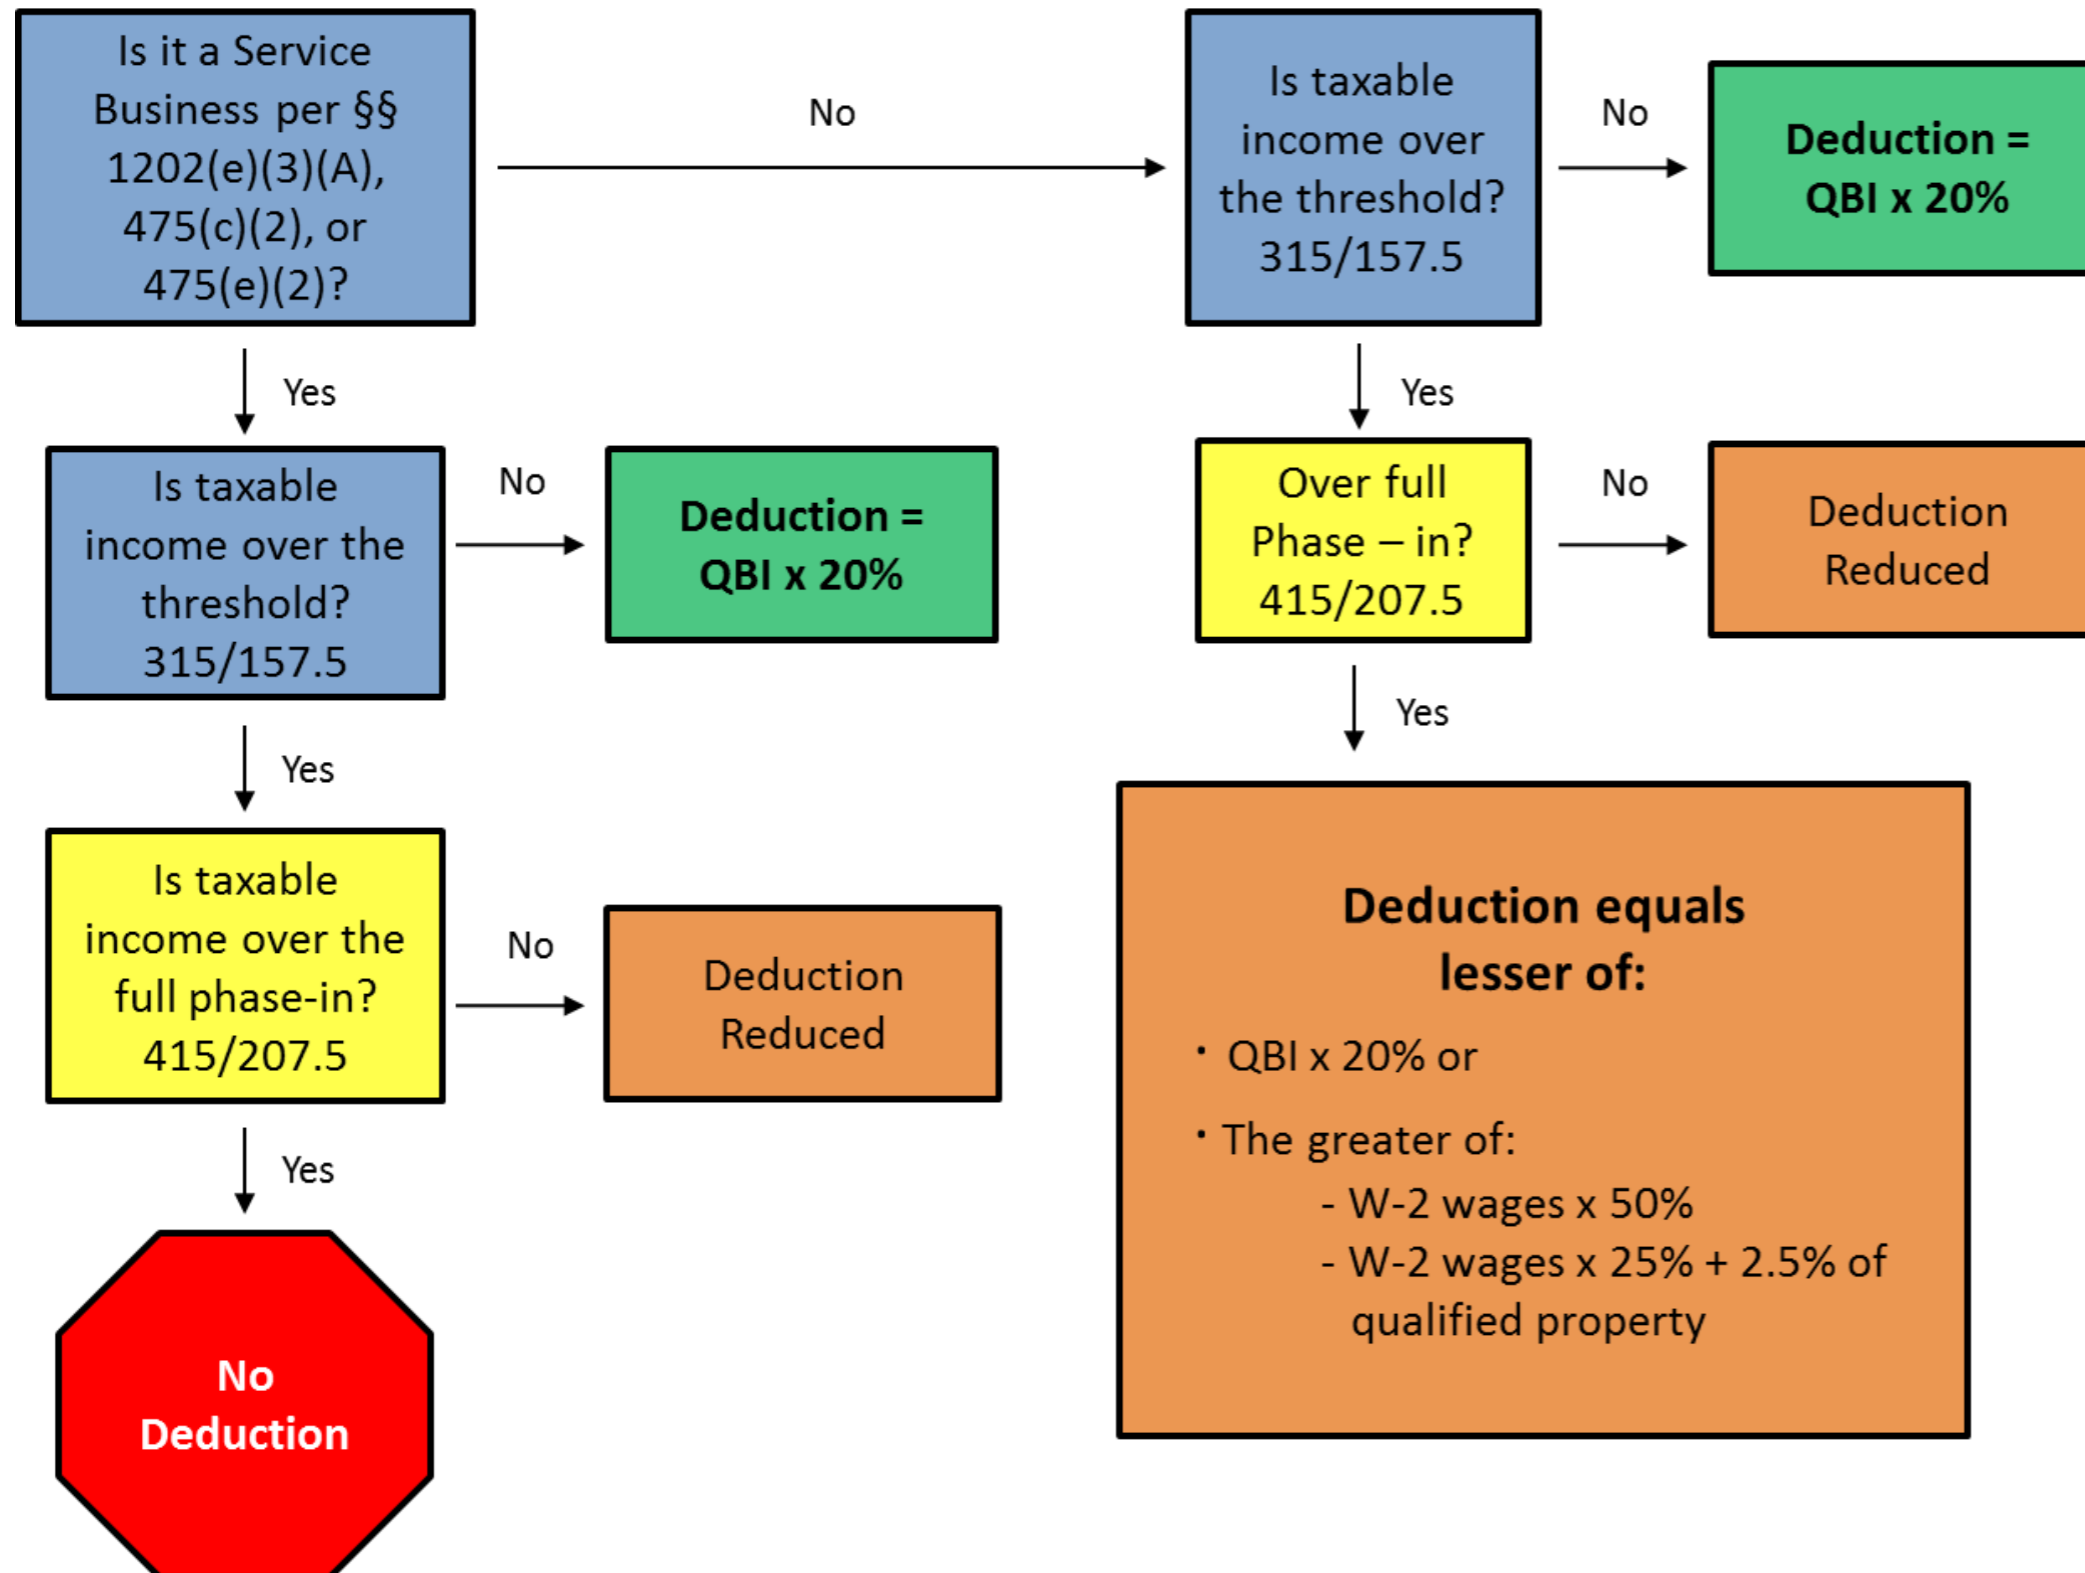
Is it a Service Business per §§ 1202(e)(3)(A), 475(c)(2), or 475(e)(2)?

No

Is taxable income over the threshold? 315/157.5

No

Deduction = QBI x 20%

Yes

Yes

Is taxable income over the threshold? 315/157.5

No

Deduction = QBI x 20%

Over full Phase – in? 415/207.5

No

Deduction Reduced

Yes

Yes

Is taxable income over the full phase-in? 415/207.5

No

Deduction Reduced

Deduction equals lesser of:

• QBI x 20% or

• The greater of:
- W-2 wages x 50%
- W-2 wages x 25% + 2.5% of qualified property

Yes

No Deduction